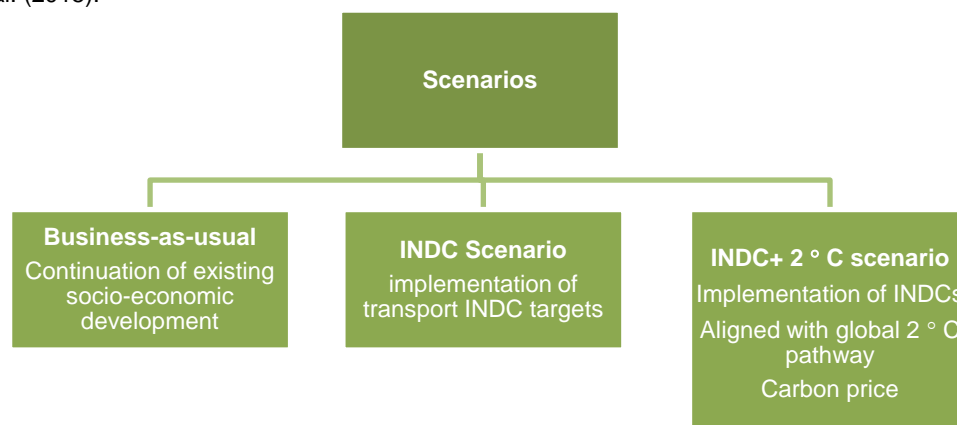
al. (2015).

Scenarios

Business-as-usual
Continuation of existing socio-economic development

INDC Scenario
implementation of transport INDC targets

INDC+ 2 ° C scenario
Implementation of INDCs
Aligned with global 2 ° C pathway
Carbon price